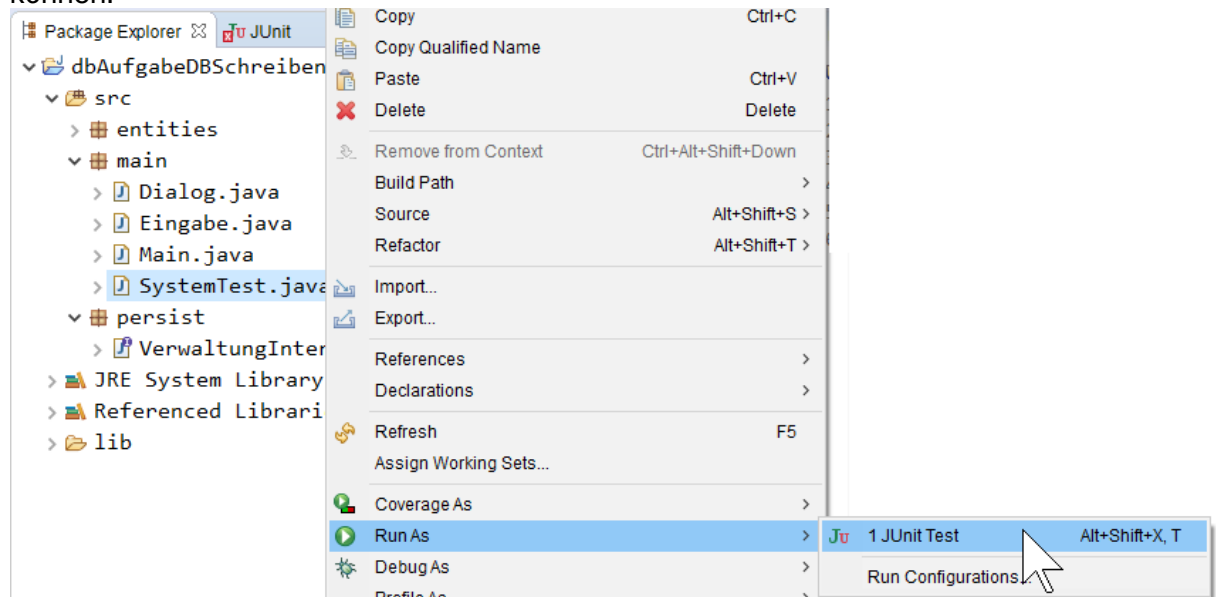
können.

Package Explorer JUnit
dbAufgabeDBSchreiben
src
entities
main
Dialog.java
Eingabe.java
Main.java
SystemTest.java
persist
VerwaltungInter
JRE System Library
Referenced Librari
lib

Copy Ctrl+C
Copy Qualified Name
Paste Ctrl+V
Delete Delete
Remove from Context Ctrl+Alt+Shift+Down
Build Path
Source Alt+Shift+S
Refactor Alt+Shift+T
Import...
Export...
References
Declarations
Refresh F5
Assign Working Sets...
Coverage As
Run As
Debug As
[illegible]

1 JUnit Test Alt+Shift+X, T
Run Configurations...